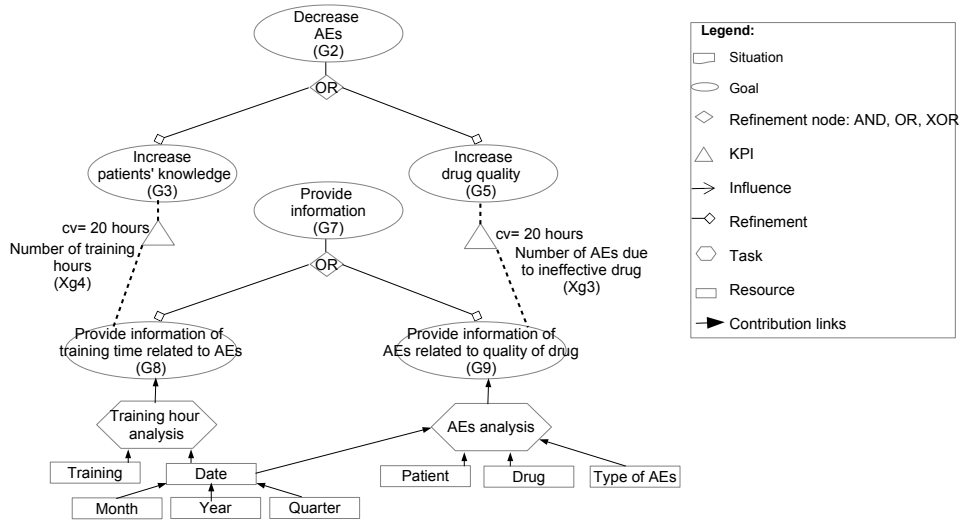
Decrease AEs (G2)

OR

Increase patients' knowledge (G3)

Increase drug quality (G5)

Provide information (G7)

OR

cv= 20 hours

Number of training hours (Xg4)

cv= 20 hours

Number of AEs due to ineffective drug (Xg3)

Provide information of training time related to AEs (G8)

Provide information of AEs related to quality of drug (G9)

Training hour analysis

AEs analysis

Training

Date

Patient

Drug

Type of AEs

Month

Year

Quarter

Legend:
Situation
Goal
Refinement node: AND, OR, XOR
KPI
Influence
Refinement
Task
Resource
Contribution links